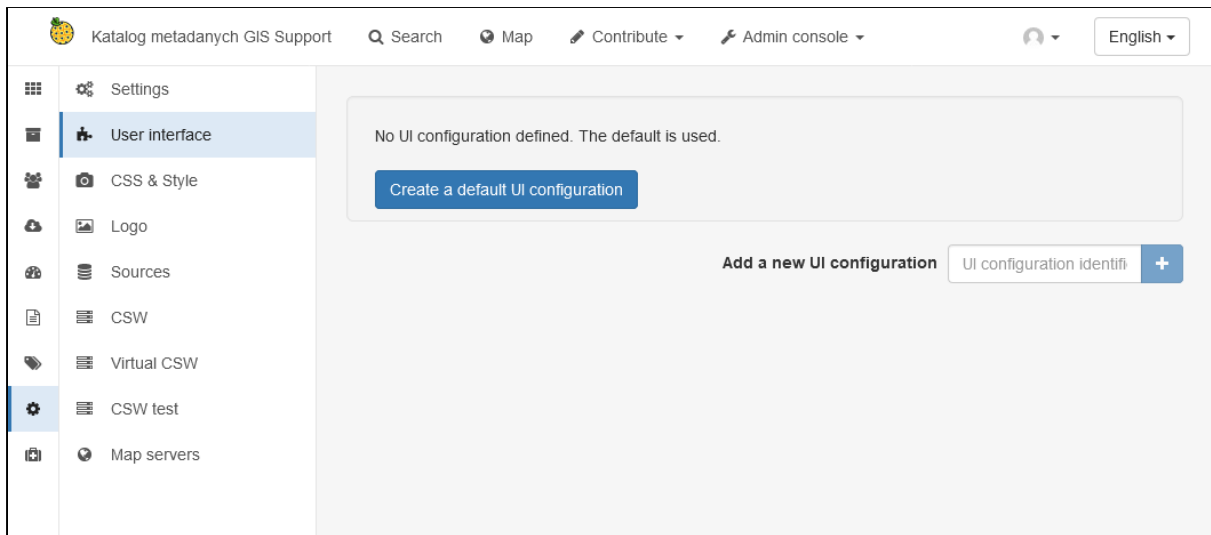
Katalog metadanych GIS Support
Search
Map
Contribute
Admin console
English

Settings
User interface
CSS & Style
Logo
Sources
CSW
Virtual CSW
CSW test
Map servers

No UI configuration defined. The default is used.

Create a default UI configuration

Add a new UI configuration
UI configuration identifi
+